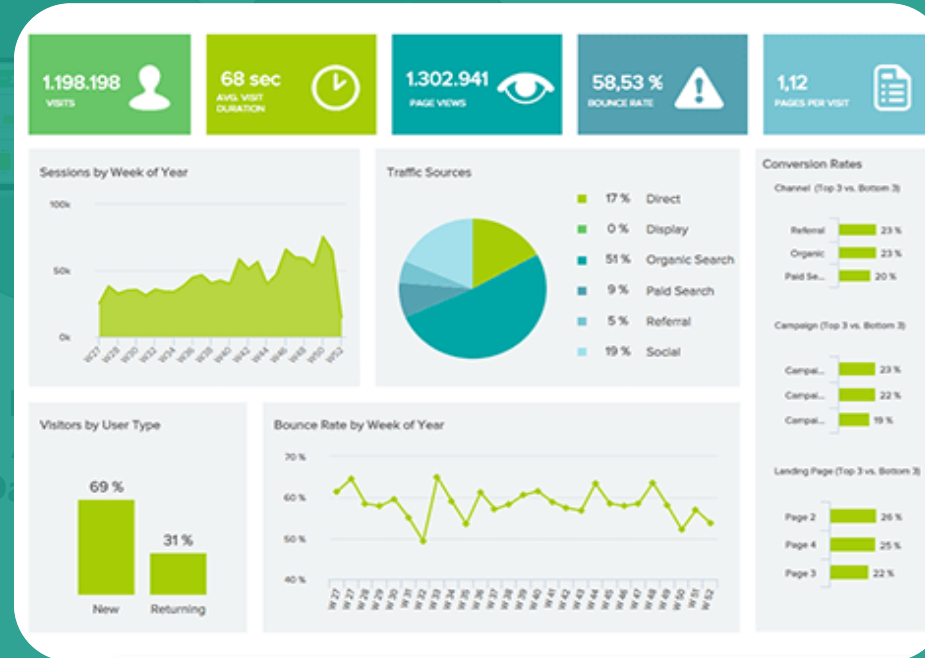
1.198.198
VISITS

68 sec
AVG. VISIT DURATION

1.302.941
PAGE VIEWS

58,53 %
BOUNCE RATE

1,12
PAGES PER VISIT

Sessions by Week of Year

100k
50k
0k

W27 W28 W30 W32 W34 W36 W38 W40 W42 W44 W46 W48 W50 W52

Traffic Sources

17 % Direct
0 % Display
51 % Organic Search
9 % Paid Search
5 % Referral
19 % Social

Conversion Rates

Channel (Top 3 vs. Bottom 3)

Referral 23 %
Organic 23 %
Paid Se... 20 %

Campaign (Top 3 vs. Bottom 3)

Campai... 23 %
Campai... 22 %
Campai... 19 %

Landing Page (Top 3 vs. Bottom 3)

Page 2 26 %
Page 4 25 %
Page 3 22 %

Visitors by User Type

69 %
31 %
New
Returning

Bounce Rate by Week of Year

70 %
60 %
50 %
40 %

W 27 W 28 W 29 W 30 W 31 W 32 W 33 W 34 W 35 W 36 W 37 W 38 W 39 W 40 W 41 W 42 W 43 W 44 W 45 W 46 W 47 W 48 W 49 W 50 W 51 W 52